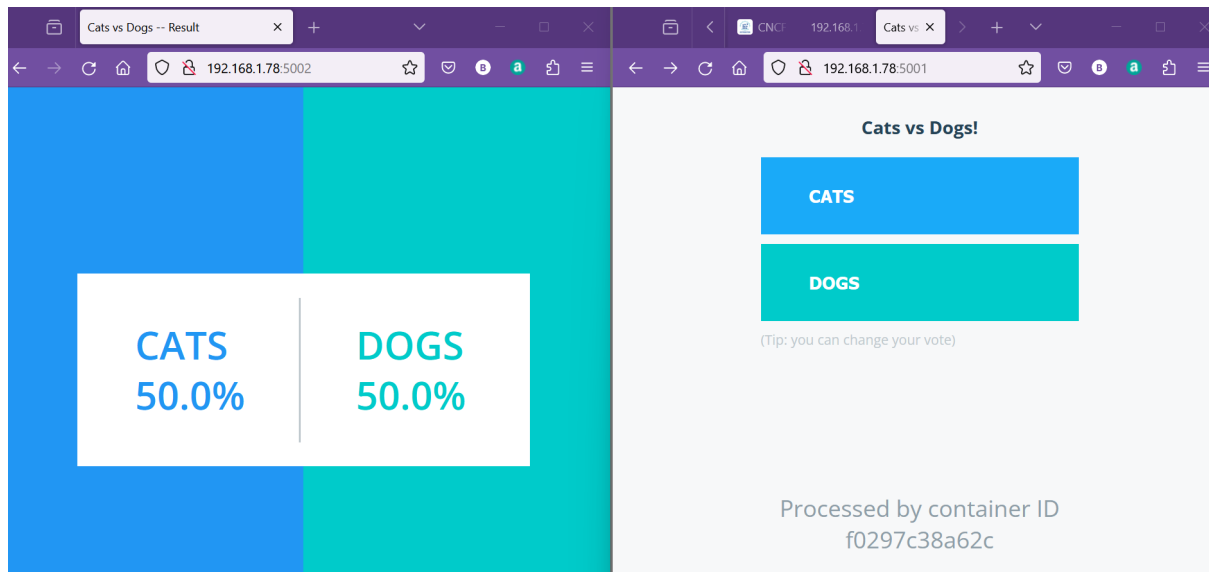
Cats vs Dogs -- Result

192.168.1.78:5002

CATS
50.0%

DOGS
50.0%

CNCF 192.168.1 Cats vs

192.168.1.78:5001

Cats vs Dogs!

CATS

DOGS

(Tip: you can change your vote)

Processed by container ID f0297c38a62c